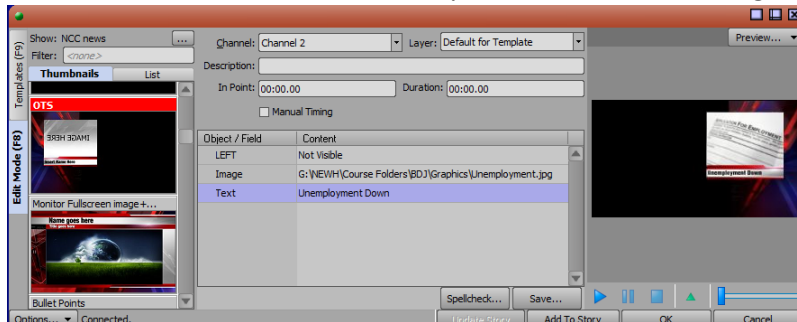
Templates (F9)
Edit Mode (F8)
Show: NCC news
...
Filter: <none>
Thumbnails
List
OTS
ƎꓘƎH ƎꓨAMI
Insert Name Here
Monitor Fullscreen image+...
Name goes here
Title goes here
Bullet Points
Options... ▾ Connected.
Channel: Channel 2
Layer: Default for Template
Description:
In Point: 00:00.00
Duration: 00:00.00
Manual Timing

| Object / Field | Content |
|---|---|
| LEFT | Not Visible |
| Image | G:\NEWH\Course Folders\BDJ\Graphics\Unemployment.jpg |
| Text | Unemployment Down |

Spellcheck...
Save...
Update Story
Add To Story
OK
Cancel
Preview...
Unemployment Down